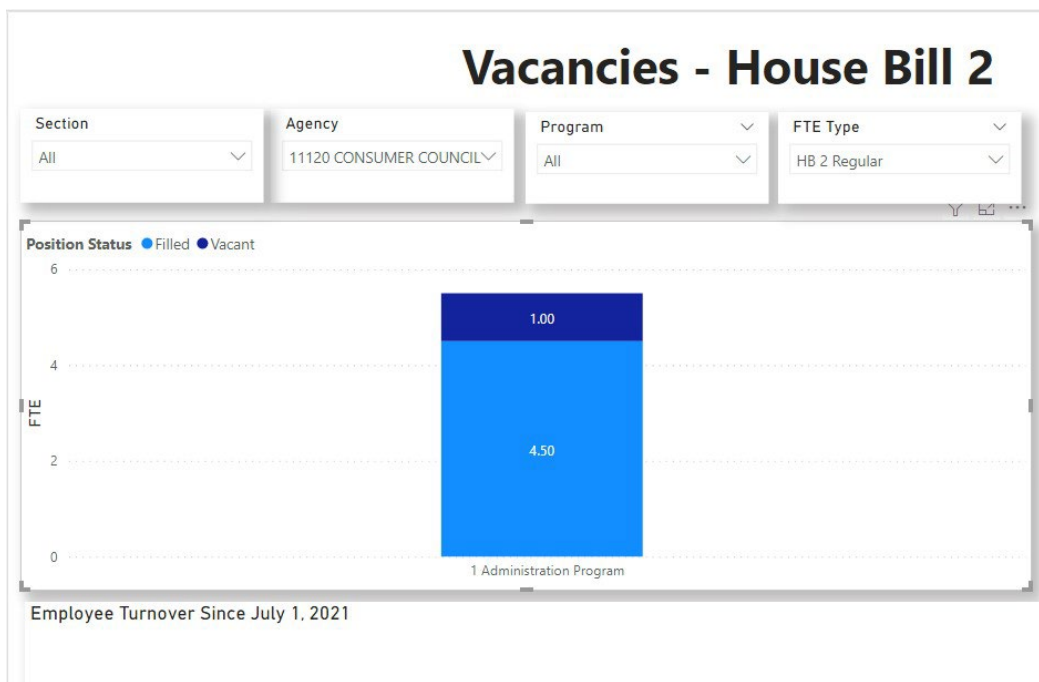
Vacancies - House Bill 2

Section
All

Agency
11120 CONSUMER COUNCIL

Program
All

FTE Type
HB 2 Regular

Position Status Filled Vacant

6
4
2
0

FTE

1.00
4.50

1 Administration Program

Employee Turnover Since July 1, 2021